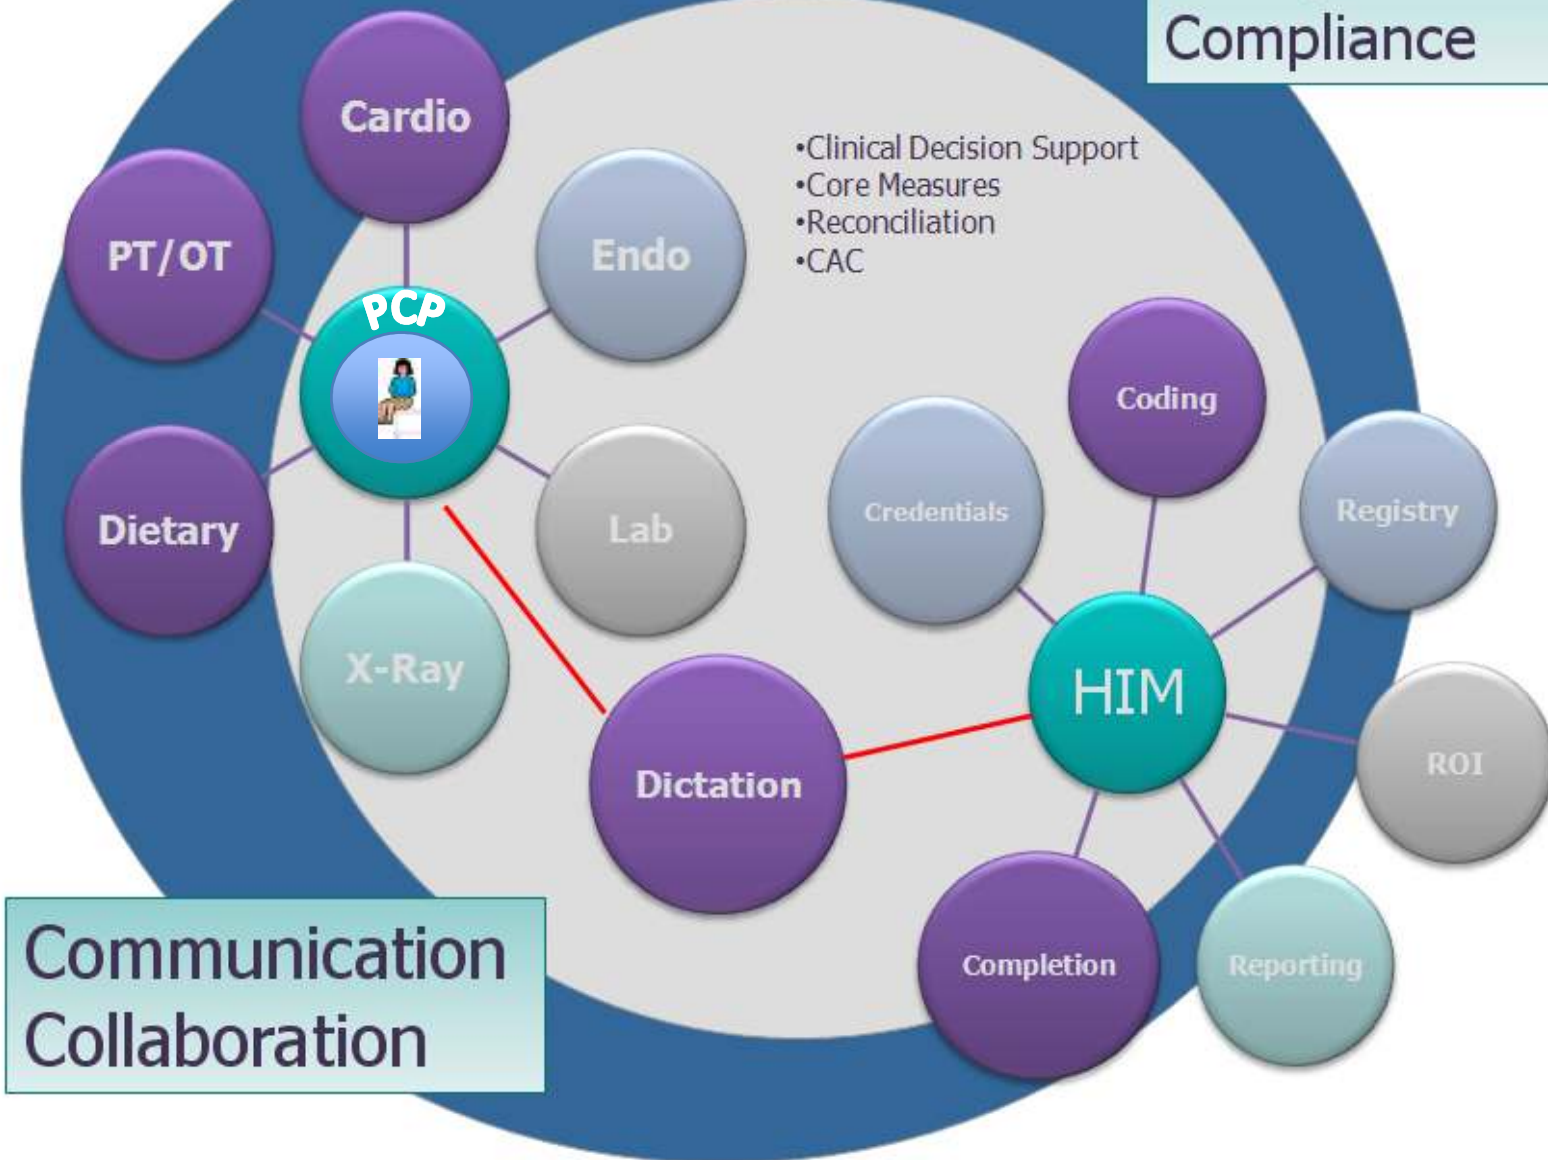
Compliance

•Clinical Decision Support
•Core Measures
•Reconciliation
•CAC

Cardio

PT/OT

Endo

PCP

Dietary

Lab

X-Ray

Dictation

Coding

Credentials

Registry

HIM

ROI

Completion

Reporting

Communication
Collaboration